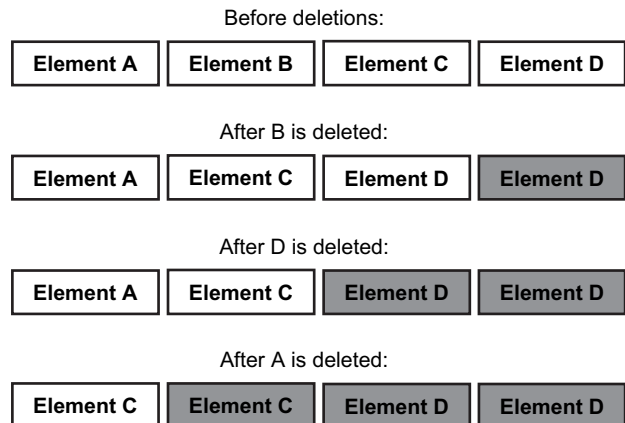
Before deletions:

Element A | Element B | Element C | Element D

After B is deleted:

Element A | Element C | Element D | Element D

After D is deleted:

Element A | Element C | Element D | Element D

After A is deleted:

Element C | Element C | Element D | Element D